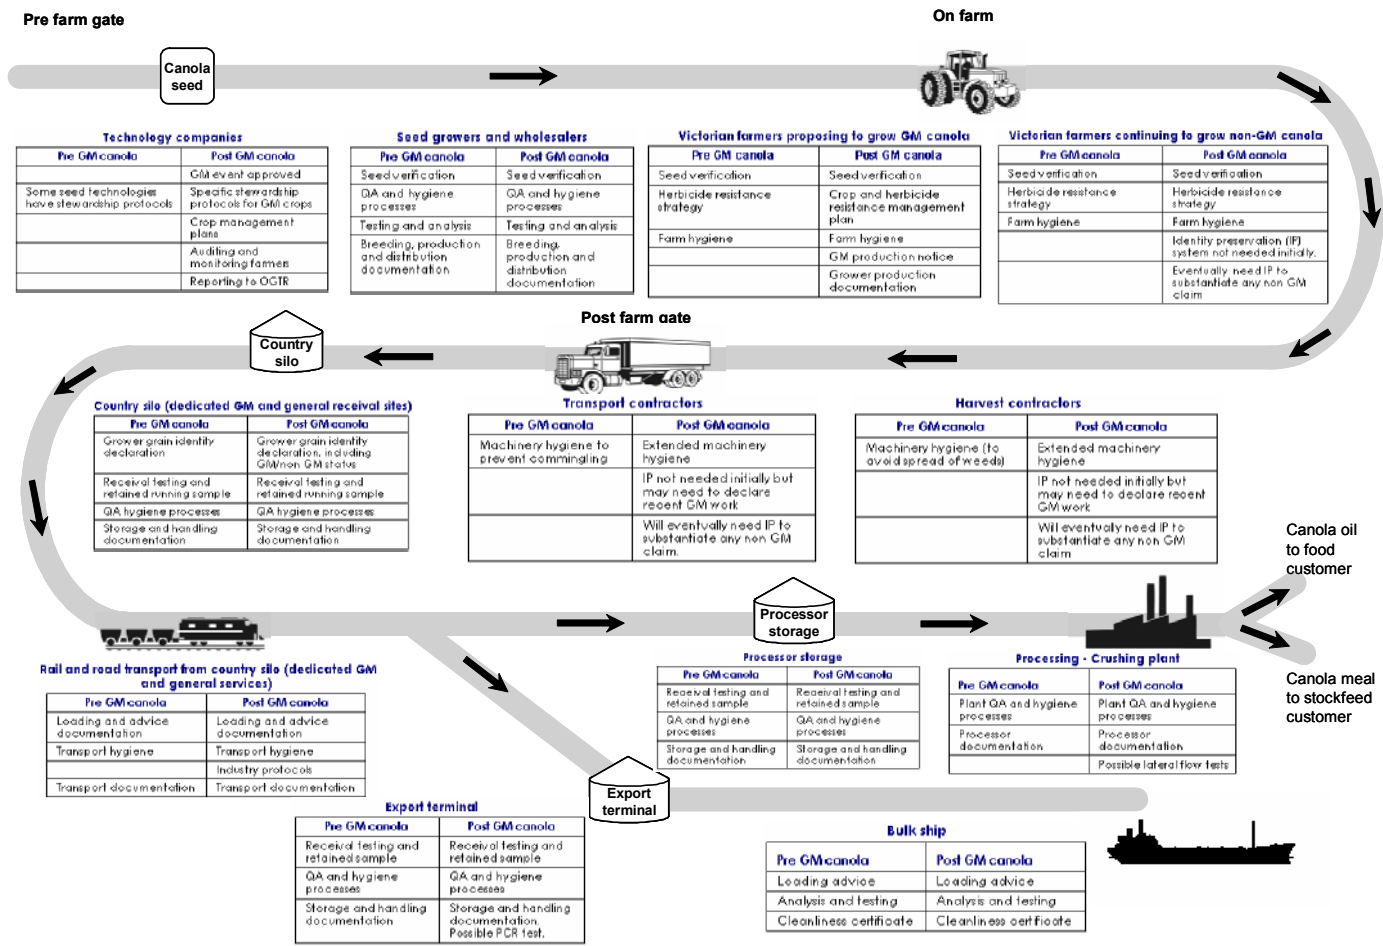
Pre farm gate

On farm

Canola seed

Technology companies

| Pre GM canola | Post GM canola |
|---|---|
| | GM event approved |
| Some seed technologies have stewardship protocols | Specific stewardship protocols for GM crops |
| | Crop management plans |
| | Auditing and monitoring farmers |
| | Reporting to OGTR |

Seed growers and wholesalers

| Pre GM canola | Post GM canola |
|---|---|
| Seed verification | Seed verification |
| QA and hygiene processes | QA and hygiene processes |
| Testing and analysis | Testing and analysis |
| Breeding, production and distribution documentation | Breeding, production and distribution documentation |

Victorian farmers proposing to grow GM canola

| Pre GM canola | Post GM canola |
|---|---|
| Seed verification | Seed verification |
| Herbicide resistance strategy | Crop and herbicide resistance management plan |
| Farm hygiene | Farm hygiene |
| | GM production notice |
| | Grower production documentation |

Victorian farmers continuing to grow non-GM canola

| Pre GM canola | Post GM canola |
|---|---|
| Seed verification | Seed verification |
| Herbicide resistance strategy | Herbicide resistance strategy |
| Farm hygiene | Farm hygiene |
| | Identity preservation (IP) system not needed initially. |
| | Eventually need IP to substantiate any non GM claim |

Post farm gate

Country silo

Country silo (dedicated GM and general receival sites)

| Pre GM canola | Post GM canola |
|---|---|
| Grower grain identity declaration | Grower grain identity declaration, including GM/non GM status |
| Receival testing and retained running sample | Receival testing and retained running sample |
| QA hygiene processes | QA hygiene processes |
| Storage and handling documentation | Storage and handling documentation |

Transport contractors

| Pre GM canola | Post GM canola |
|---|---|
| Machinery hygiene to prevent commingling | Extended machinery hygiene |
| | IP not needed initially but may need to declare recent GM work |
| | Will eventually need IP to substantiate any non GM claim. |

Harvest contractors

| Pre GM canola | Post GM canola |
|---|---|
| Machinery hygiene (to avoid spread of weeds) | Extended machinery hygiene |
| | IP not needed initially but may need to declare recent GM work |
| | Will eventually need IP to substantiate any non GM claim |

Canola oil to food customer

Processor storage

Canola meal to stockfeed customer

Rail and road transport from country silo (dedicated GM and general services)

| Pre GM canola | Post GM canola |
|---|---|
| Loading and advice documentation | Loading and advice documentation |
| Transport hygiene | Transport hygiene |
| | Industry protocols |
| Transport documentation | Transport documentation |

Processor storage

| Pre GM canola | Post GM canola |
|---|---|
| Receival testing and retained sample | Receival testing and retained sample |
| QA and hygiene processes | QA and hygiene processes |
| Storage and handling documentation | Storage and handling documentation |

Processing - Crushing plant

| Pre GM canola | Post GM canola |
|---|---|
| Plant QA and hygiene processes | Plant QA and hygiene processes |
| Processor documentation | Processor documentation |
| | Possible lateral flow tests |

Export terminal

Export terminal

| Pre GM canola | Post GM canola |
|---|---|
| Receival testing and retained sample | Receival testing and retained sample |
| QA and hygiene processes | QA and hygiene processes |
| Storage and handling documentation | Storage and handling documentation. Possible PCR test. |

Bulk ship

| Pre GM canola | Post GM canola |
|---|---|
| Loading advice | Loading advice |
| Analysis and testing | Analysis and testing |
| Cleanliness certificate | Cleanliness certificate |